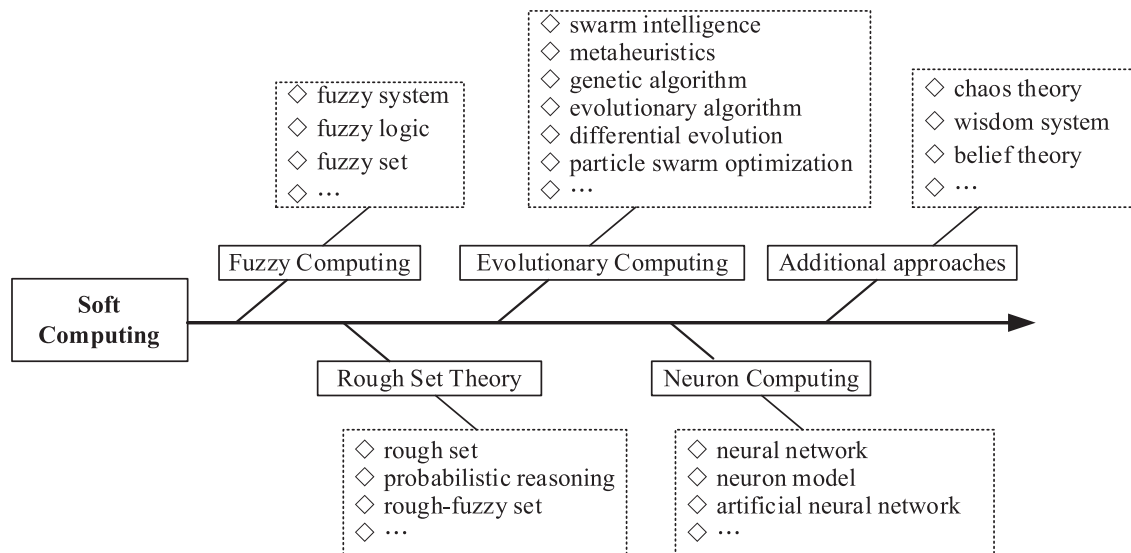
◇ fuzzy system
◇ fuzzy logic
◇ fuzzy set
◇ …

Fuzzy Computing

◇ swarm intelligence
◇ metaheuristics
◇ genetic algorithm
◇ evolutionary algorithm
◇ differential evolution
◇ particle swarm optimization
◇ …

Evolutionary Computing

◇ chaos theory
◇ wisdom system
◇ belief theory
◇ …

Additional approaches

Soft Computing

Rough Set Theory

◇ rough set
◇ probabilistic reasoning
◇ rough-fuzzy set
◇ …

Neuron Computing

◇ neural network
◇ neuron model
◇ artificial neural network
◇ …